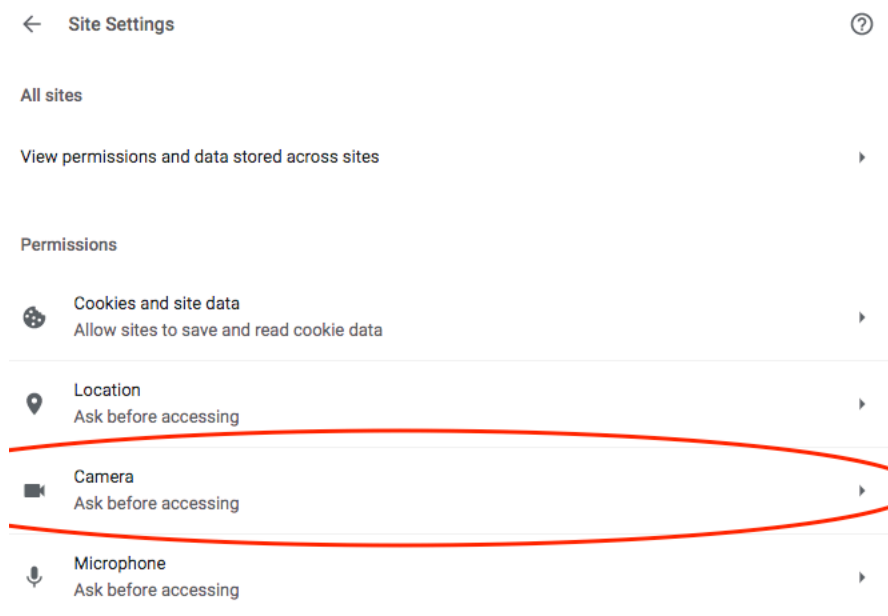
Site Settings

All sites

View permissions and data stored across sites

Permissions

Cookies and site data
Allow sites to save and read cookie data

Location
Ask before accessing

Camera
Ask before accessing

Microphone
Ask before accessing